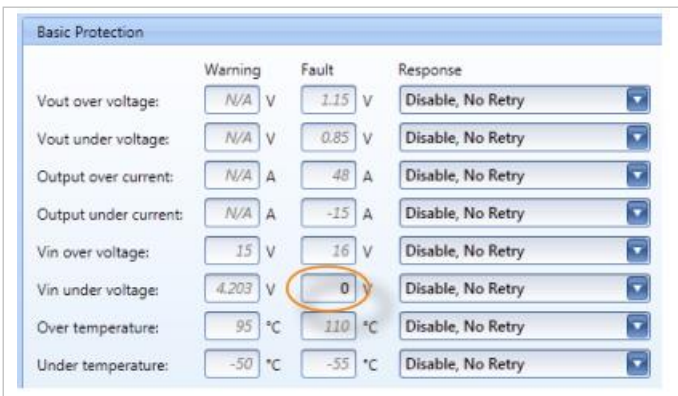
Basic Protection

| | Warning | | Fault | | Response |
|---|---|---|---|---|---|
| Vout over voltage: | N/A | V | 1.15 | V | Disable, No Retry |
| Vout under voltage: | N/A | V | 0.85 | V | Disable, No Retry |
| Output over current: | N/A | A | 48 | A | Disable, No Retry |
| Output under current: | N/A | A | -15 | A | Disable, No Retry |
| Vin over voltage: | 15 | V | 16 | V | Disable, No Retry |
| Vin under voltage: | 4.203 | V | 0 | V | Disable, No Retry |
| Over temperature: | 95 | °C | 110 | °C | Disable, No Retry |
| Under temperature: | -50 | °C | -55 | °C | Disable, No Retry |